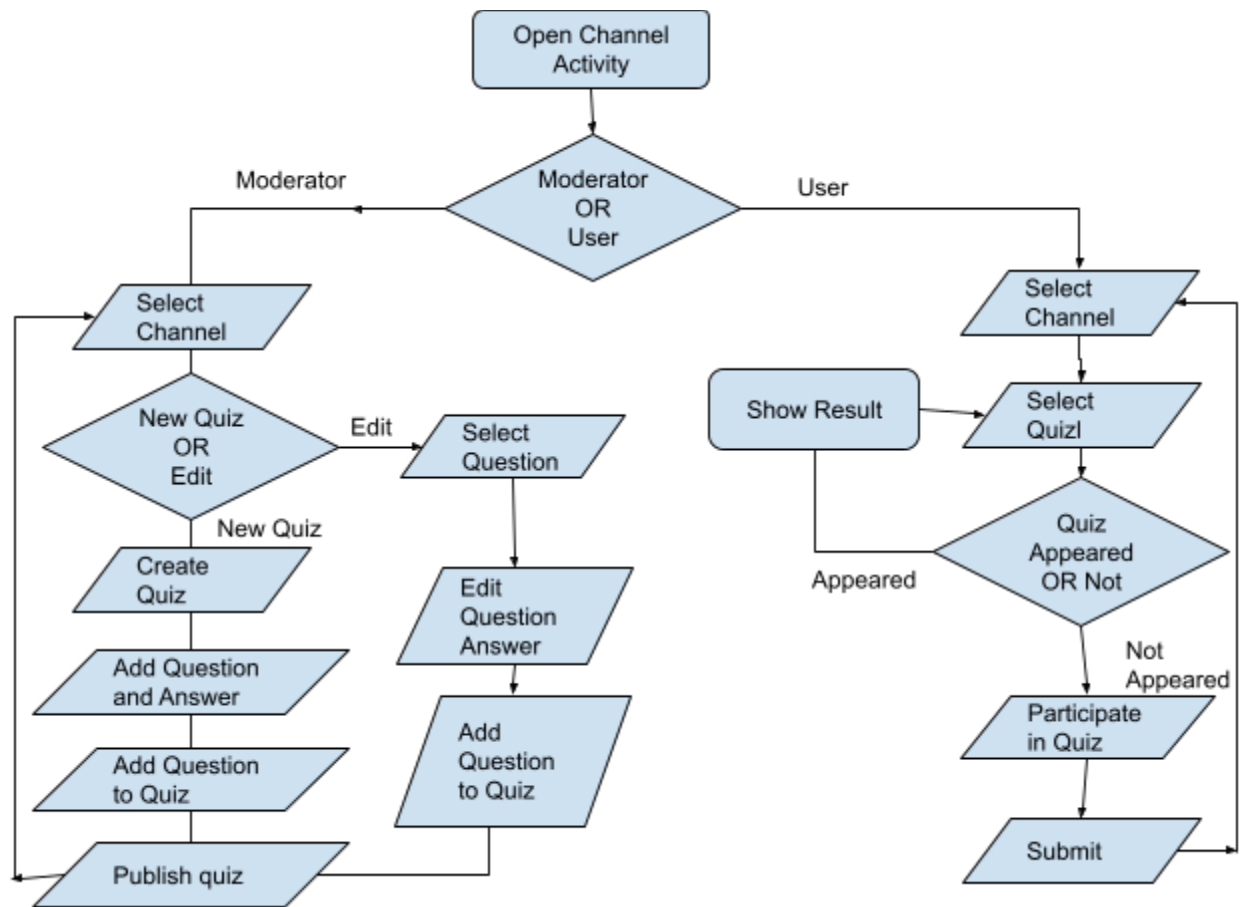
Open Channel Activity

Moderator

Moderator OR User

User

Select Channel

New Quiz OR Edit

Edit

Select Question

New Quiz

Create Quiz

Edit Question Answer

Add Question and Answer

Add Question to Quiz

Add Question to Quiz

Publish quiz

Select Channel

Show Result

Select Quizl

Quiz Appeared OR Not

Appeared

Not Appeared

Participate in Quiz

Submit